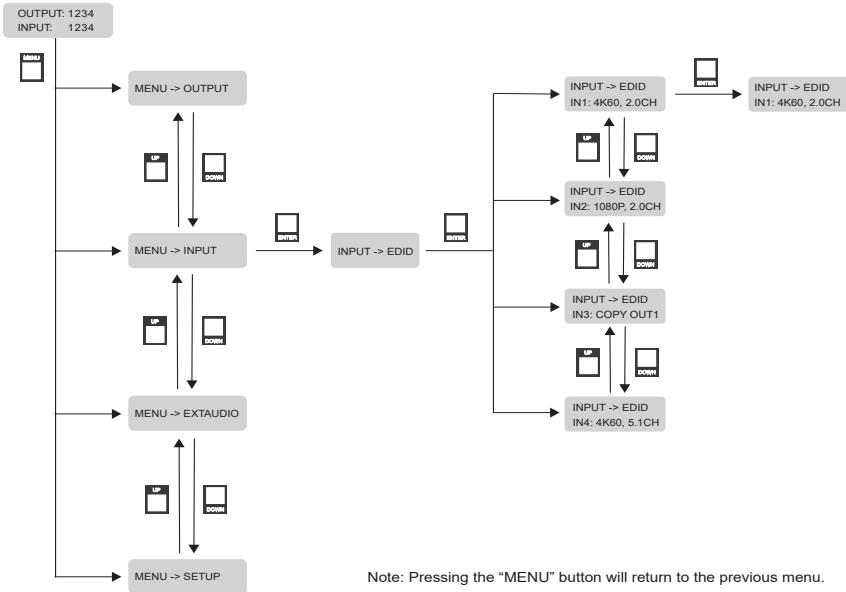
OUTPUT: 1234
INPUT: 1234

MENU

MENU -> OUTPUT

UP

DOWN

MENU -> INPUT

ENTER

INPUT -> EDID

ENTER

INPUT -> EDID
IN1: 4K60, 2.0CH

ENTER

INPUT -> EDID
IN1: 4K60, 2.0CH

UP

DOWN

INPUT -> EDID
IN2: 1080P, 2.0CH

UP

DOWN

INPUT -> EDID
IN3: COPY OUT1

UP

DOWN

INPUT -> EDID
IN4: 4K60, 5.1CH

UP

DOWN

MENU -> EXTAUDIO

UP

DOWN

MENU -> SETUP

Note: Pressing the “MENU” button will return to the previous menu.